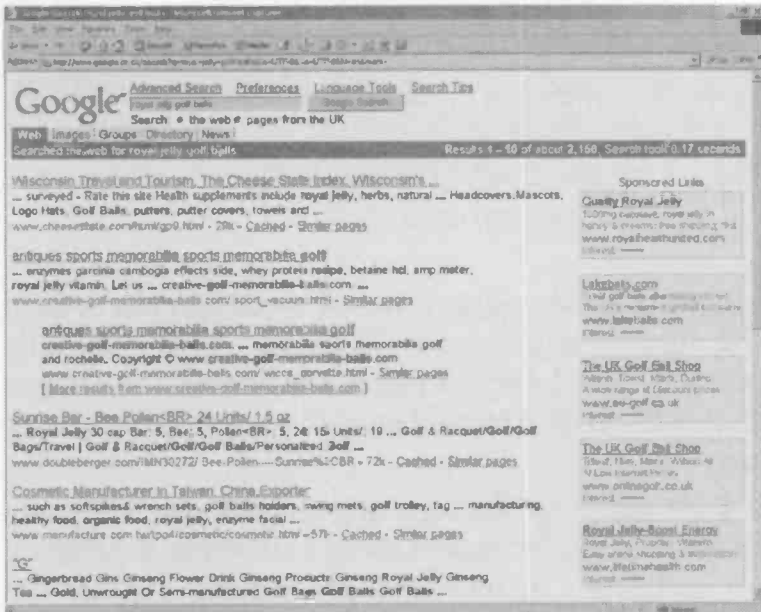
Google Advanced Search Preferences Language Tools Search Tips

royal jelly golf balls

Google Search

Search: the web pages from the UK

Web Images Groups Directory News

Searched the web for royal jelly golf balls

Results 1 - 10 of about 2,160. Search took 0.17 seconds

Wisconsin Travel and Tourism, The Cheese State Index, Wisconsin's ...
... surveyed - Rate this site Health supplements include royal jelly, herbs, natural ... Headcovers, Mascots, Logo Hats, Golf Balls, putters, putter covers, towels and ...
www.cheesestate.com/html/gp9.html - 29k - Cached - Similar pages

antiques sports memorabilia sports memorabilia golf
... enzymes garcinia cambogia effects side, whey protein recipe, betaine hcl, amp meter, royal jelly vitamin. Let us ... creative-golf-memorabilia-balls.com ...
www.creative-golf-memorabilia-balls.com/ sport_vacuum.html - Similar pages

antiques sports memorabilia sports memorabilia golf
creative-golf-memorabilia-balls.com. ... memorabilia sports memorabilia golf and rochelle, Copyright © www.creative-golf-memorabilia-balls.com
www.creative-golf-memorabilia-balls.com/ wicca_corvette.html - Similar pages
[ More results from www.creative-golf-memorabilia-balls.com ]

Sunrise Bar - Bee Pollen<BR> 24 Units/ 1.5 oz
... Royal Jelly 30 cap Bar: 5, Bee: 5, Pollen<BR>: 5, 24: 15, Units/: 19 ... Golf & Racquet/Golf/Golf Bags/Travel | Golf & Racquet/Golf/Golf Balls/Personalized Golf ...
www.doubleberger.com/IMN30272/ Bee-Pollen---Sunrise%3CBR - 72k - Cached - Similar pages

Cosmetic Manufacturer in Taiwan, China Exporter
... such as softspikes& wrench sets, golf balls holders, swing mets, golf trolley, fag ... manufacturing, healthy food, organic food, royal jelly, enzyme facial ...
www.manufacture.com.tw/tpo4/cosmetic/cosmetic.html - 57k - Cached - Similar pages

"G"
... Gingerbread Gins Ginseng Flower Drink Ginseng Products Ginseng Royal Jelly Ginseng Tea ... Gold, Unwrought Or Semi-manufactured Golf Bags Golf Balls Golf Balls ...

Sponsored Links

Quality Royal Jelly
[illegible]
www.royalhealthunited.com
Interest: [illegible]

Lakeballs.com
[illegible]
www.lakeballs.com
Interest: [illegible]

The UK Golf Ball Shop
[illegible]
www.uk-golf.co.uk
Interest: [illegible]

The UK Golf Ball Shop
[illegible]
www.onlinegolf.co.uk
Interest: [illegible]

Royal Jelly-Boost Energy
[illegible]
www.lifetimehealth.com
Interest: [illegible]